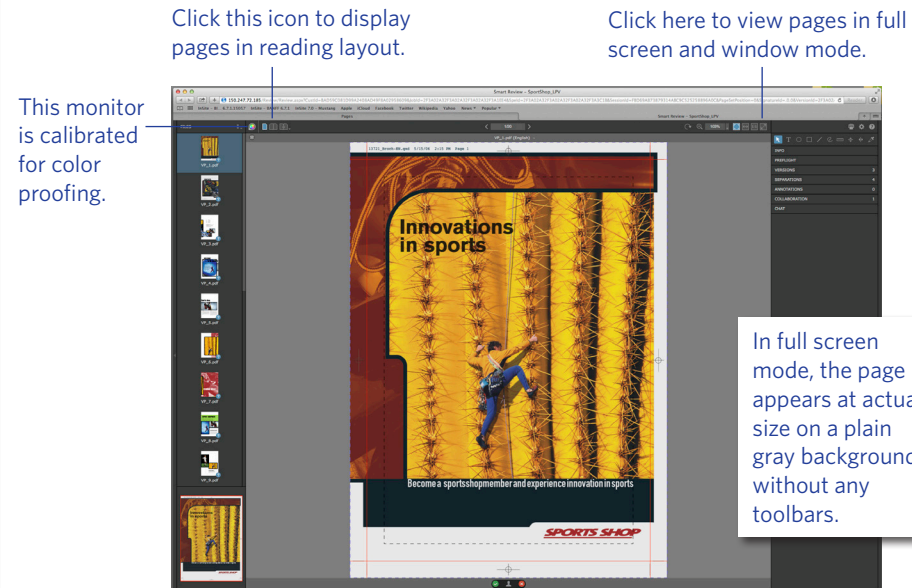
Click this icon to display pages in reading layout.

Click here to view pages in full screen and window mode.

This monitor is calibrated for color proofing.

Smart Review – SportShop_LPV

Pages

Smart Review - SportShop_LPV

VP_1.pdf
VP_2.pdf
VP_3.pdf
VP_4.pdf
VP_5.pdf
VP_6.pdf
VP_7.pdf
VP_8.pdf
VP_9.pdf

INFO
PREFLIGHT
VERSIONS
SEPARATIONS
ANNOTATIONS
COLLABORATION
CHAT

Innovations in sports

Become a sportsshopmember and experience innovation in sports

SPORTS SHOP

In full screen mode, the page appears at actua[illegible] size on a plain gray backgroun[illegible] without any toolbars.